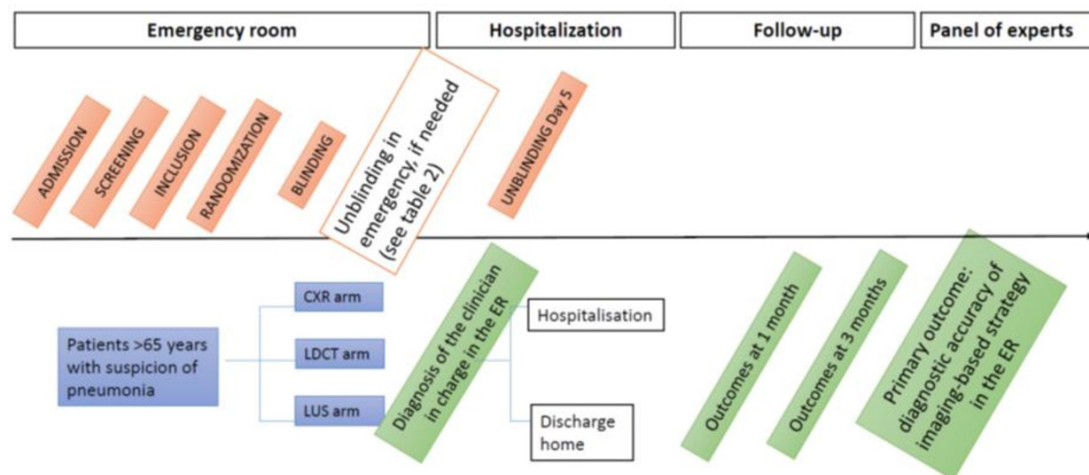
Emergency room

Hospitalization

Follow-up

Panel of experts

ADMISSION

SCREENING

INCLUSION

RANDOMIZATION

BLINDING

Unblinding in emergency, if needed (see table 2)

UNBLINDING Day 5

Patients >65 years with suspicion of pneumonia

CXR arm

LDCT arm

LUS arm

Diagnosis of the clinician in charge in the ER

Hospitalisation

Discharge home

Outcomes at 1 month

Outcomes at 3 months

Primary outcome: diagnostic accuracy of imaging-based strategy in the ER